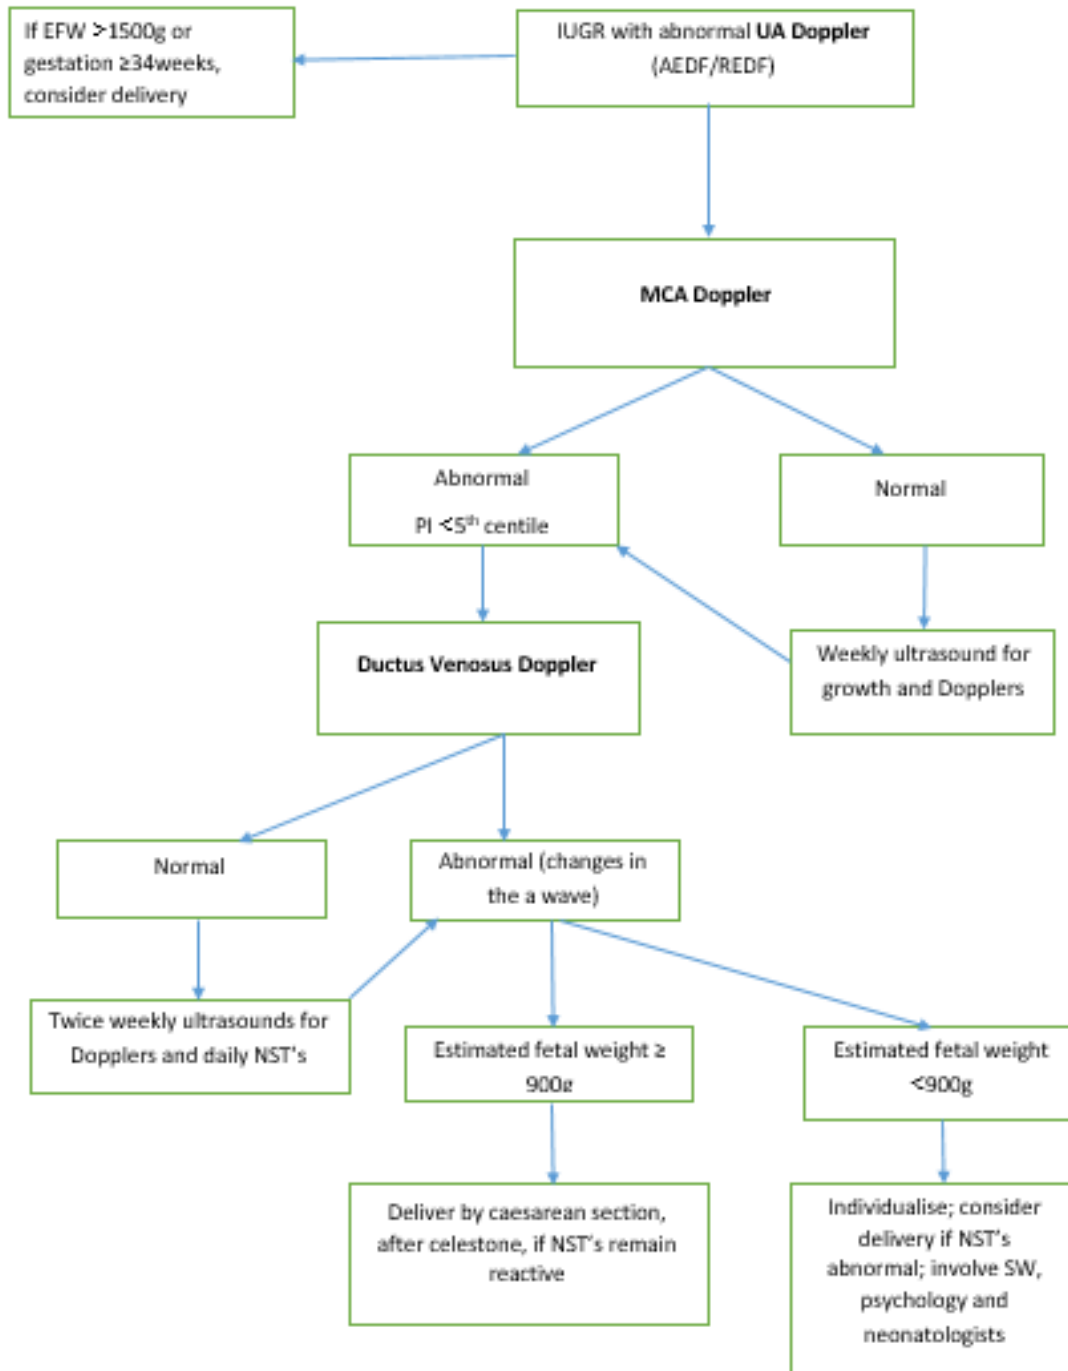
IUGR with abnormal UA Doppler (AEDF/REDF)

If EFW >1500g or gestation ≥34weeks, consider delivery

MCA Doppler

Abnormal

PI <5$^{th}$ centile

Normal

Weekly ultrasound for growth and Dopplers

Ductus Venosus Doppler

Normal

Abnormal (changes in the a wave)

Twice weekly ultrasounds for Dopplers and daily NST's

Estimated fetal weight ≥ 900g

Estimated fetal weight <900g

Deliver by caesarean section, after celestone, if NST's remain reactive

Individualise; consider delivery if NST's abnormal; involve SW, psychology and neonatologists